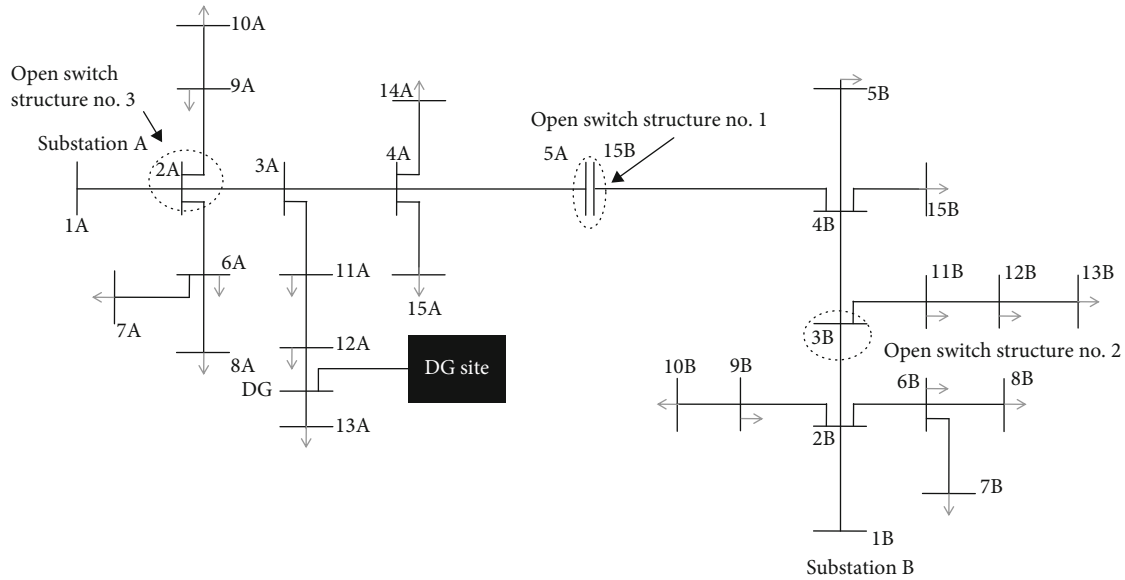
10A
Open switch structure no. 3
9A
14A
5B
Open switch structure no. 1
Substation A
2A
3A
4A
5A
15B
1A
15B
4B
6A
11A
15A
11B
12B
13B
7A
12A
3B
Open switch structure no. 2
8A
DG site
DG
10B
9B
6B
8B
13A
2B
7B
1B
Substation B